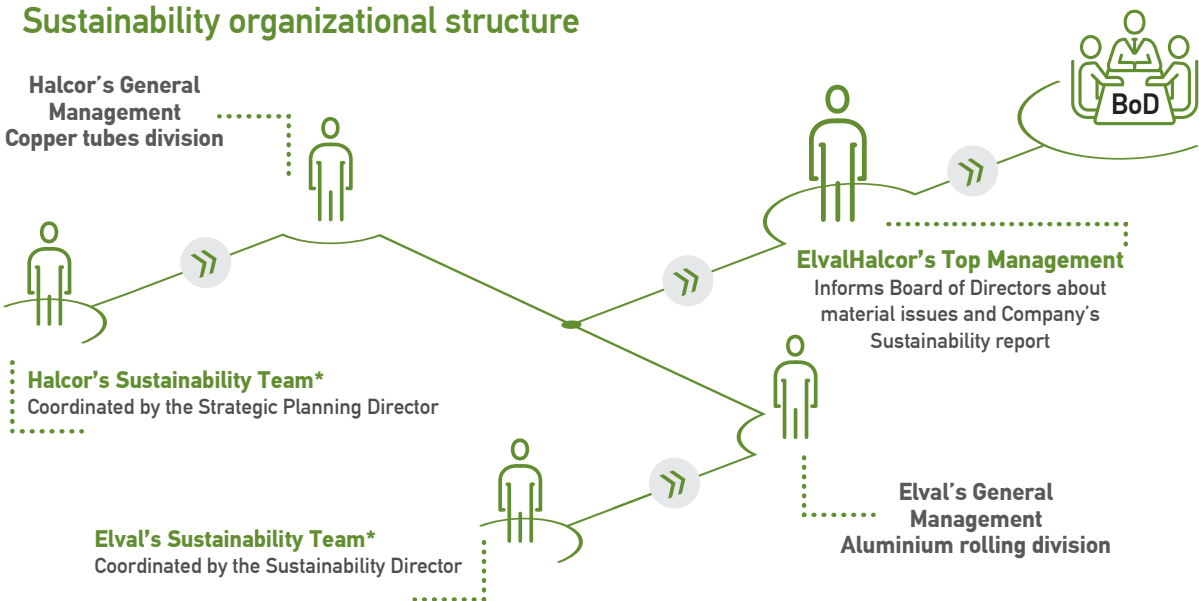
Sustainability organizational structure

Halcor's General Management Copper tubes division

BoD

ElvalHalcor's Top Management
Informs Board of Directors about material issues and Company's Sustainability report

Halcor's Sustainability Team*
Coordinated by the Strategic Planning Director

Elval's General Management Aluminium rolling division

Elval's Sustainability Team*
Coordinated by the Sustainability Director